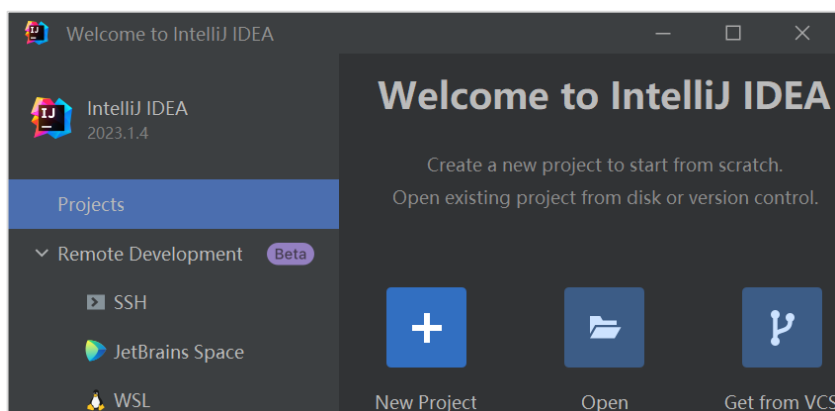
Welcome to IntelliJ IDEA

IntelliJ IDEA
2023.1.4

Projects

Remote Development Beta

SSH

JetBrains Space

WSL

Welcome to IntelliJ IDEA

Create a new project to start from scratch.
Open existing project from disk or version control.

New Project

Open

Get from VCS